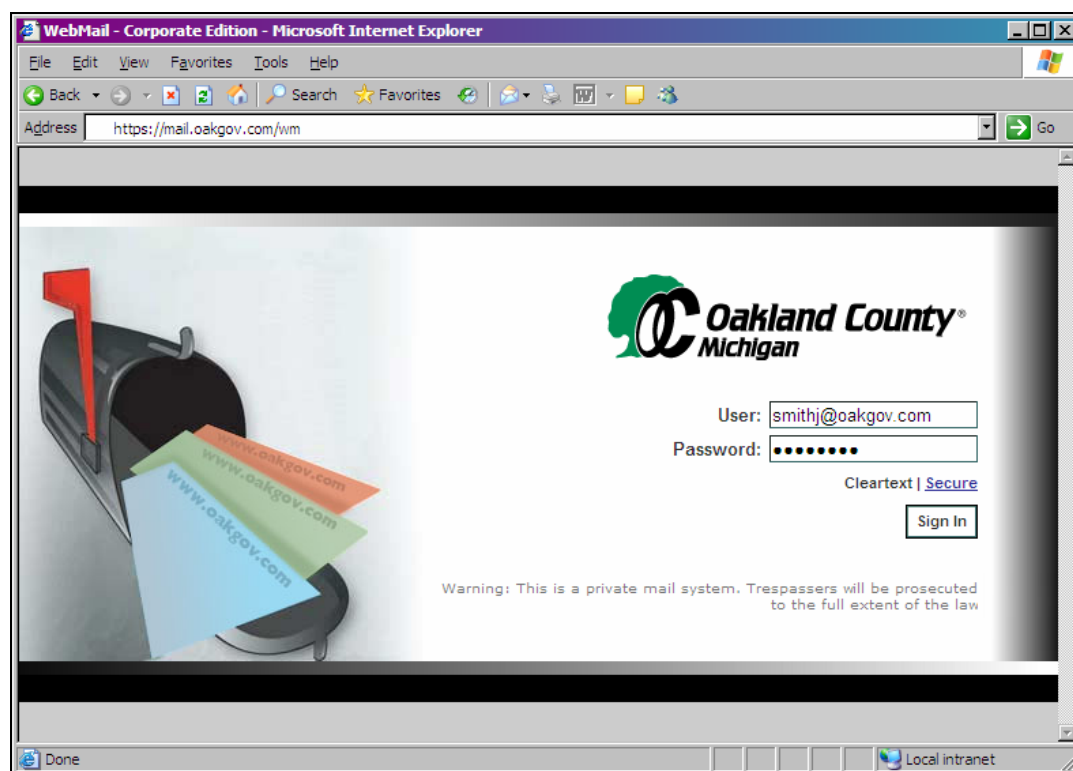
WebMail - Corporate Edition - Microsoft Internet Explorer

File Edit View Favorites Tools Help

Back Search Favorites

Address https://mail.oakgov.com/wm Go

www.oakgov.com
www.oakgov.com
www.oakgov.com

Oakland County®
Michigan

User: smithj@oakgov.com
Password: ••••••••

Cleartext | Secure

Sign In

Warning: This is a private mail system. Trespassers will be prosecuted to the full extent of the law

Done Local intranet